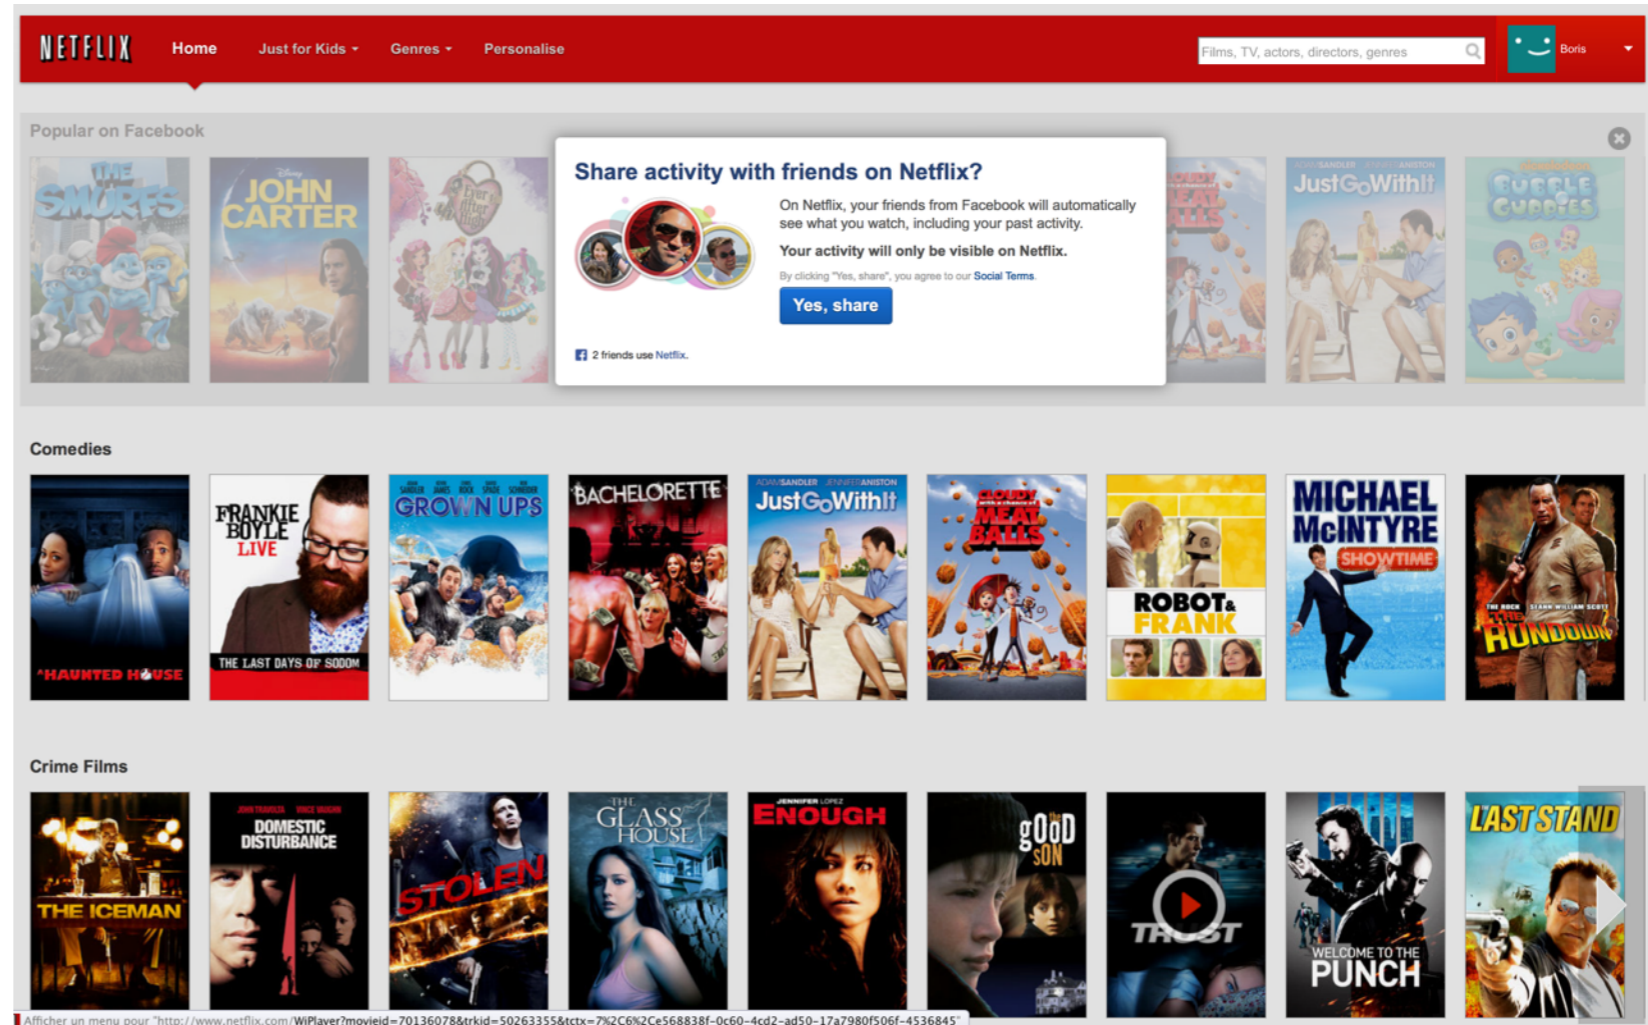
NETFLIX Home Just for Kids Genres Personalise

Films, TV, actors, directors, genres

Boris

Popular on Facebook

THE SMURFS

JOHN CARTER

Ever After High

Share activity with friends on Netflix?

On Netflix, your friends from Facebook will automatically see what you watch, including your past activity.

Your activity will only be visible on Netflix.

By clicking "Yes, share", you agree to our Social Terms.

Yes, share

2 friends use Netflix.

CLOUDY MEAT BALLS

ADAM SANDLER JENNIFER ANISTON Just Go With It

BUBBLE GUPPIES

Comedies

A HAUNTED HOUSE

FRANKIE BOYLE LIVE THE LAST DAYS OF SODOM

GROWN UPS

BACHELORETTE

ADAM SANDLER JENNIFER ANISTON Just Go With It

CLOUDY with a chance of MEAT BALLS

ROBOT & FRANK

MICHAEL McINTYRE SHOWTIME

THE ROCK SEANN WILLIAM SCOTT THE RUNDOWN

Crime Films

THE ICEMAN

JOHN TRAVOLTA VINCE VAUGHN DOMESTIC DISTURBANCE

STOLEN

THE GLASS HOUSE

JENNIFER LOPEZ ENOUGH

the good SON

TRUST

WELCOME TO THE PUNCH

LAST STAND

Afficher un menu pour "http://www.netflix.com/WiPlayer?movieid=70136078&trkid=50263355&tctx=7%2C6%2Ce568838f-0c60-4cd2-ad50-17a7980f506f-4536845"